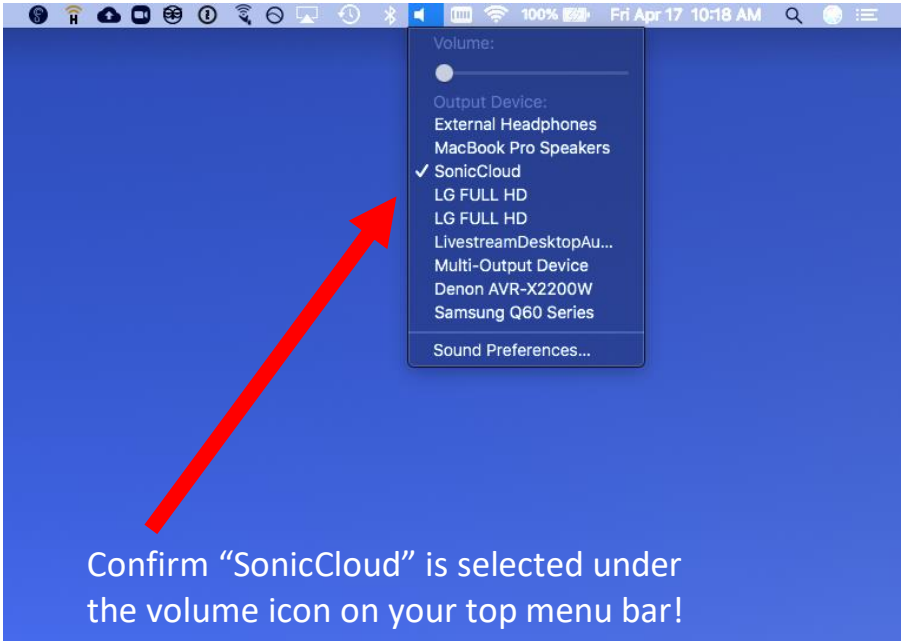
H 100% Fri Apr 17 10:18 AM

Volume:

Output Device:
External Headphones
MacBook Pro Speakers
✓ SonicCloud
LG FULL HD
LG FULL HD
LivestreamDesktopAu...
Multi-Output Device
Denon AVR-X2200W
Samsung Q60 Series

Sound Preferences...

Confirm “SonicCloud” is selected under the volume icon on your top menu bar!